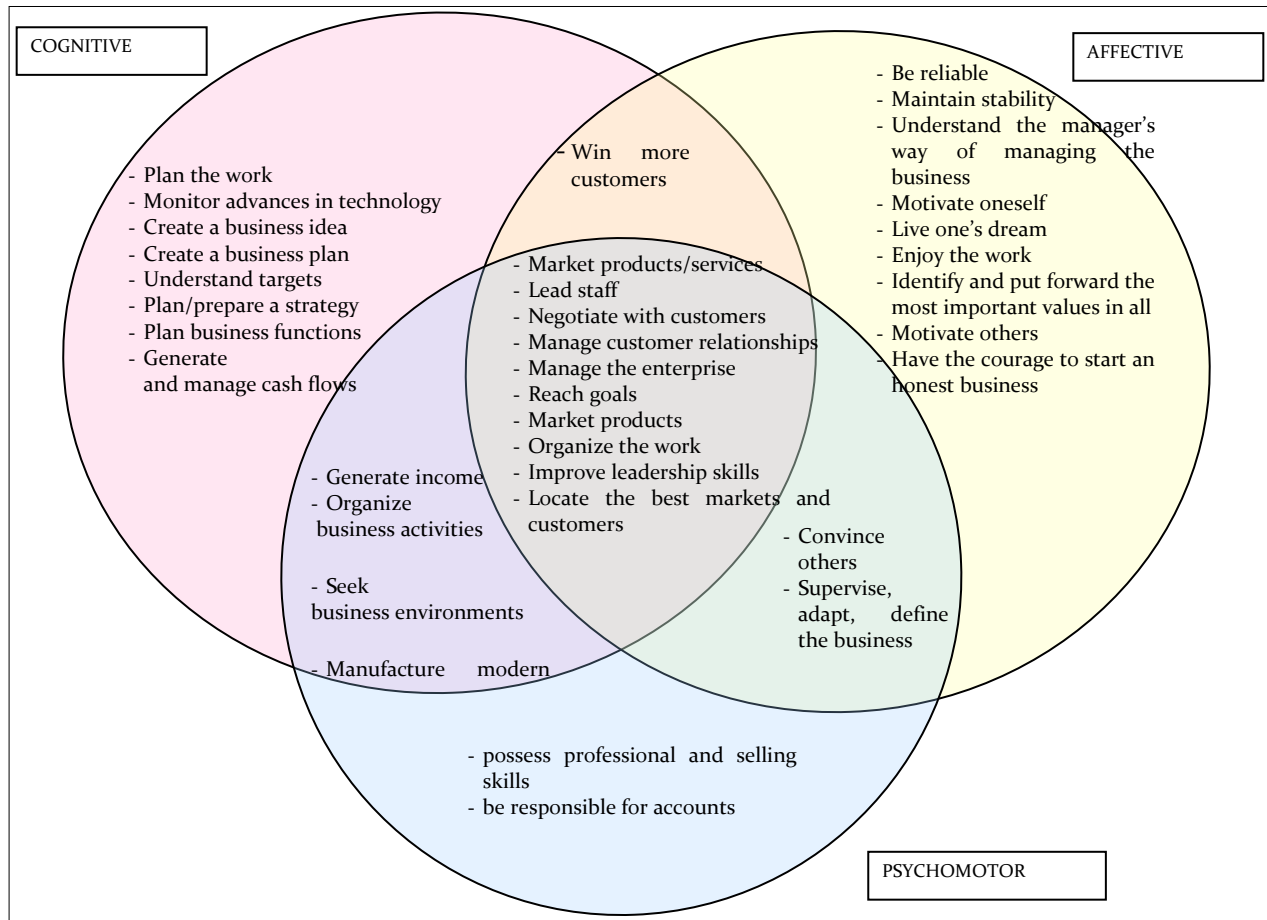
COGNITIVE

AFFECTIVE

- Plan the work
- Monitor advances in technology
- Create a business idea
- Create a business plan
- Understand targets
- Plan/prepare a strategy
- Plan business functions
- Generate and manage cash flows

- Win more customers

- Be reliable
- Maintain stability
- Understand the manager's way of managing the business
- Motivate oneself
- Live one's dream
- Enjoy the work
- Identify and put forward the most important values in all
- Motivate others
- Have the courage to start an honest business

- Market products/services
- Lead staff
- Negotiate with customers
- Manage customer relationships
- Manage the enterprise
- Reach goals
- Market products
- Organize the work
- Improve leadership skills
- Locate the best markets and customers

- Generate income
- Organize business activities

- Seek business environments

- Manufacture modern

- Convince others
- Supervise, adapt, define the business

- possess professional and selling skills
- be responsible for accounts

PSYCHOMOTOR